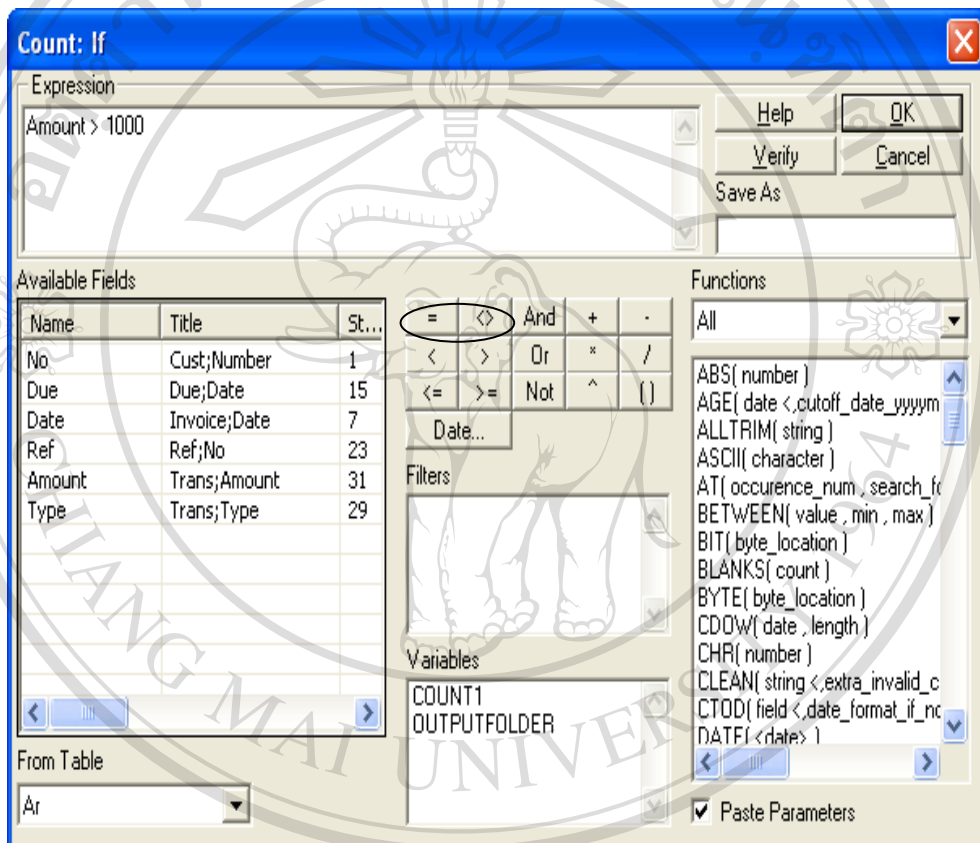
Count: If

Expression

Amount > 1000

Help
OK
Verify
Cancel
Save As

Available Fields

| Name | Title | St... |
|---|---|---|
| No | Cust;Number | 1 |
| Due | Due;Date | 15 |
| Date | Invoice;Date | 7 |
| Ref | Ref;No | 23 |
| Amount | Trans;Amount | 31 |
| Type | Trans;Type | 29 |

= <> And + -
< > Or * /
<= >= Not ^ ()
Date...

Filters

Variables
COUNT1
OUTPUTFOLDER

From Table
Ar

Functions
All

ABS( number )
AGE( date <,cutoff_date_yyyym
ALLTRIM( string )
ASCII( character )
AT( occurence_num , search_fo
BETWEEN( value , min , max )
BIT( byte_location )
BLANKS( count )
BYTE( byte_location )
CDOW( date , length )
CHR( number )
CLEAN( string <,extra_invalid_c
CTOD( field <,date_format_if_nc
DATE( <date> )

Paste Parameters

CHIANG MAI UNIVERSITY